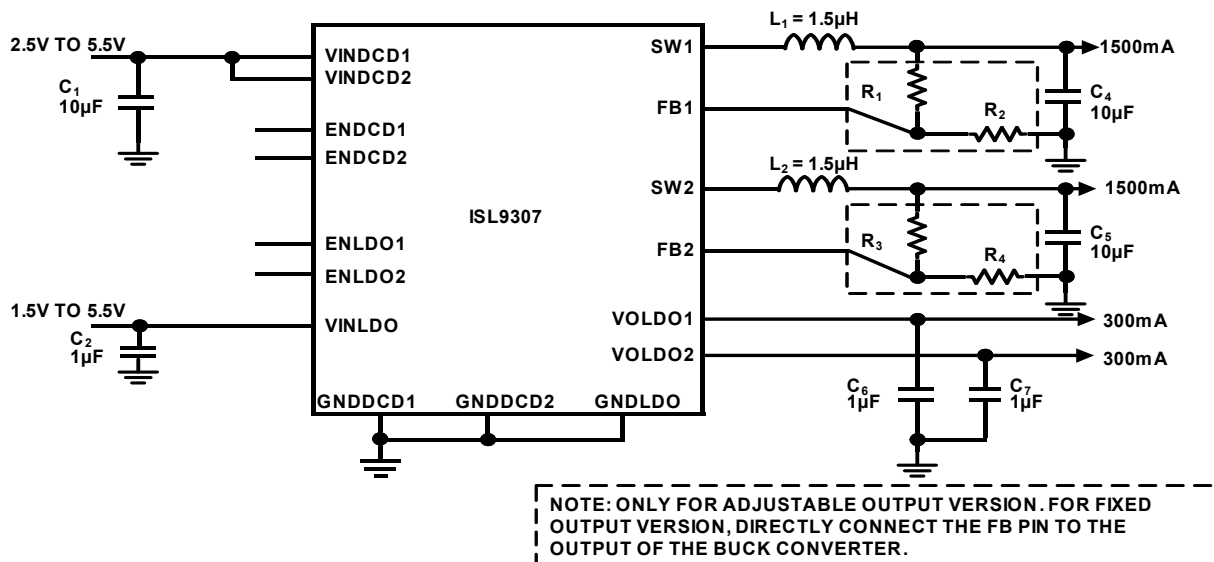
2.5V TO 5.5V

$C_1$
10µF

VINDCD1
VINDCD2

ENDCD1
ENDCD2

ISL9307

ENLDO1
ENLDO2

1.5V TO 5.5V

$C_2$
1µF

VINLDO

GNDDCD1 GNDDCD2 GNDLDO

SW1
FB1
SW2
FB2
VOLDO1
VOLDO2

$L_1$ = 1.5µH
$R_1$
$R_2$
$C_4$
10µF
1500mA

$L_2$ = 1.5µH
$R_3$
$R_4$
$C_5$
10µF
1500mA

300mA
300mA

$C_6$
1µF
$C_7$
1µF

NOTE: ONLY FOR ADJUSTABLE OUTPUT VERSION. FOR FIXED OUTPUT VERSION, DIRECTLY CONNECT THE FB PIN TO THE OUTPUT OF THE BUCK CONVERTER.